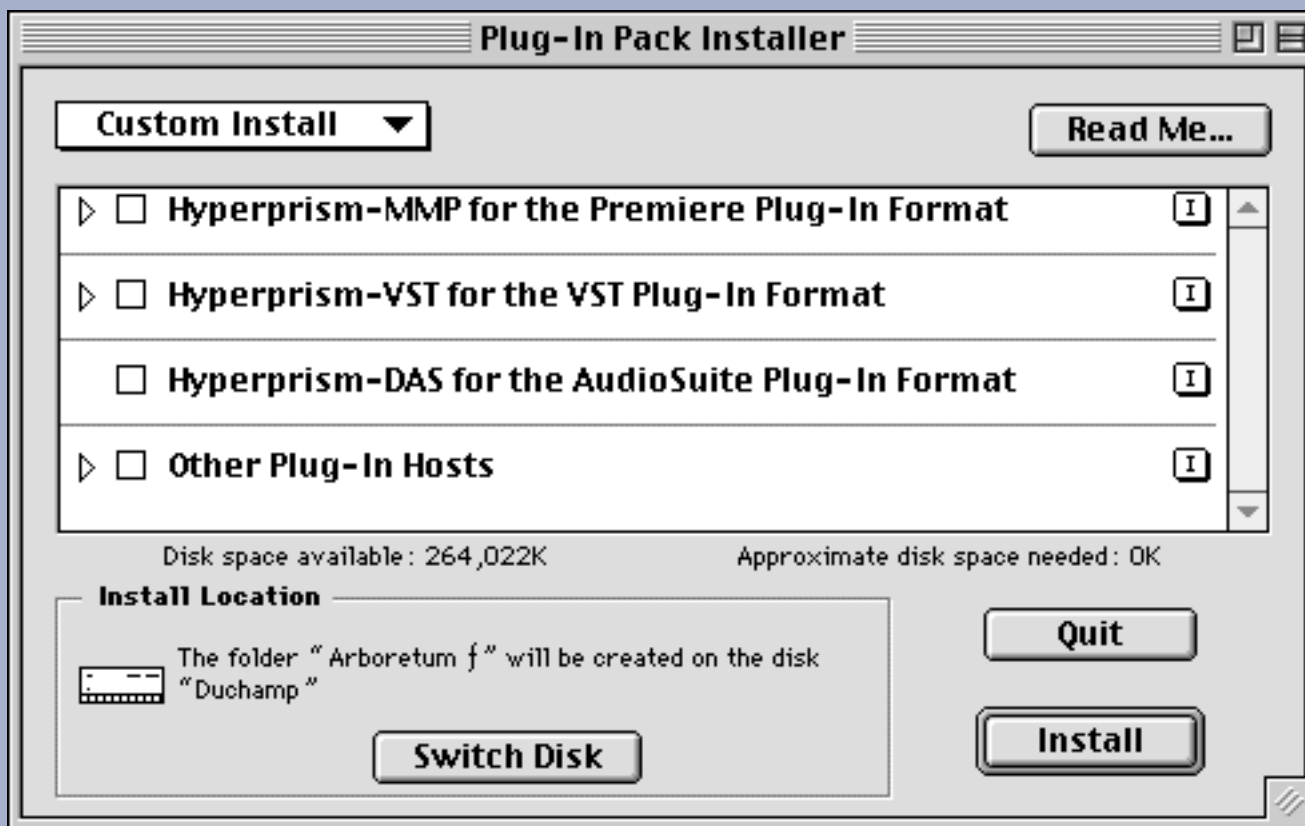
Plug-In Pack Installer

Custom Install

Read Me...

Hyperprism-MMP for the Premiere Plug-In Format

Hyperprism-VST for the VST Plug-In Format

Hyperprism-DAS for the AudioSuite Plug-In Format

Other Plug-In Hosts

Disk space available: 264,022K

Approximate disk space needed: 0K

Install Location

The folder "Arboretum ƒ" will be created on the disk "Duchamp"

Switch Disk

Quit

Install